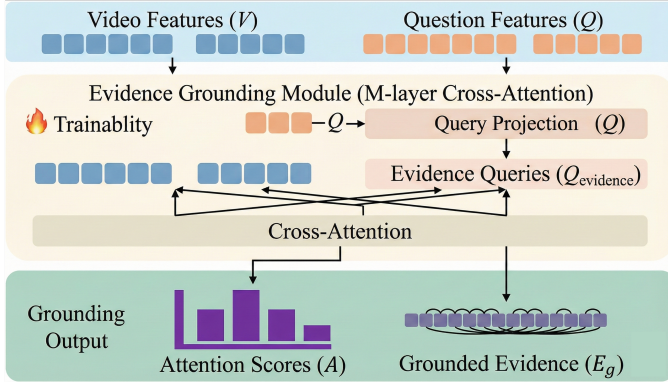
Video Features ($V$)

Question Features ($Q$)

Evidence Grounding Module (M-layer Cross-Attention)

🔥 Trainablity

$Q$

Query Projection ($Q$)

Evidence Queries ($Q_{\text{evidence}}$)

Cross-Attention

Grounding Output

Attention Scores ($A$)

Grounded Evidence ($E_g$)